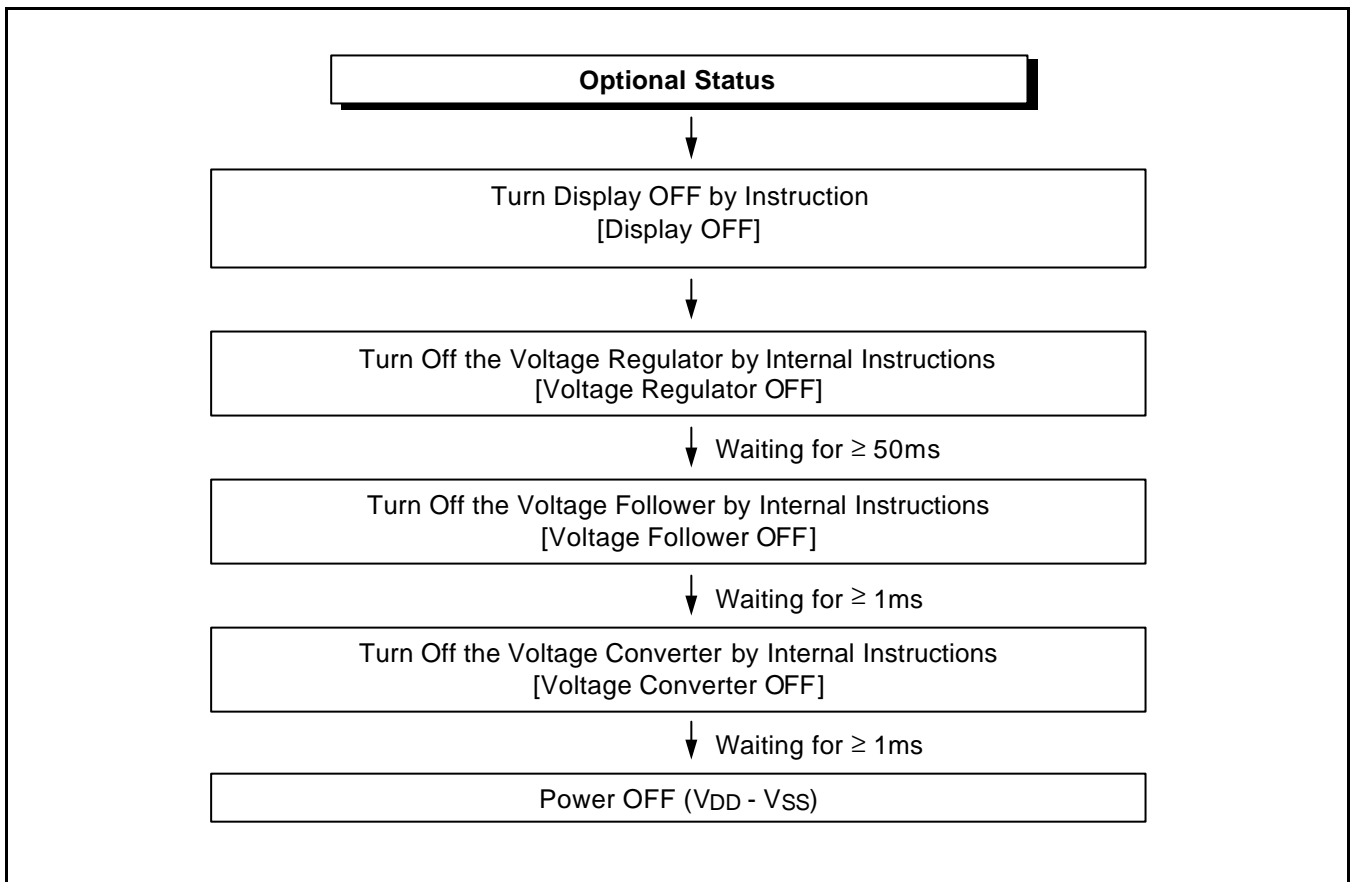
Optional Status

Turn Display OFF by Instruction
[Display OFF]

Turn Off the Voltage Regulator by Internal Instructions
[Voltage Regulator OFF]

Waiting for $\geq$ 50ms

Turn Off the Voltage Follower by Internal Instructions
[Voltage Follower OFF]

Waiting for $\geq$ 1ms

Turn Off the Voltage Converter by Internal Instructions
[Voltage Converter OFF]

Waiting for $\geq$ 1ms

Power OFF ($V_{DD}$ - $V_{SS}$)